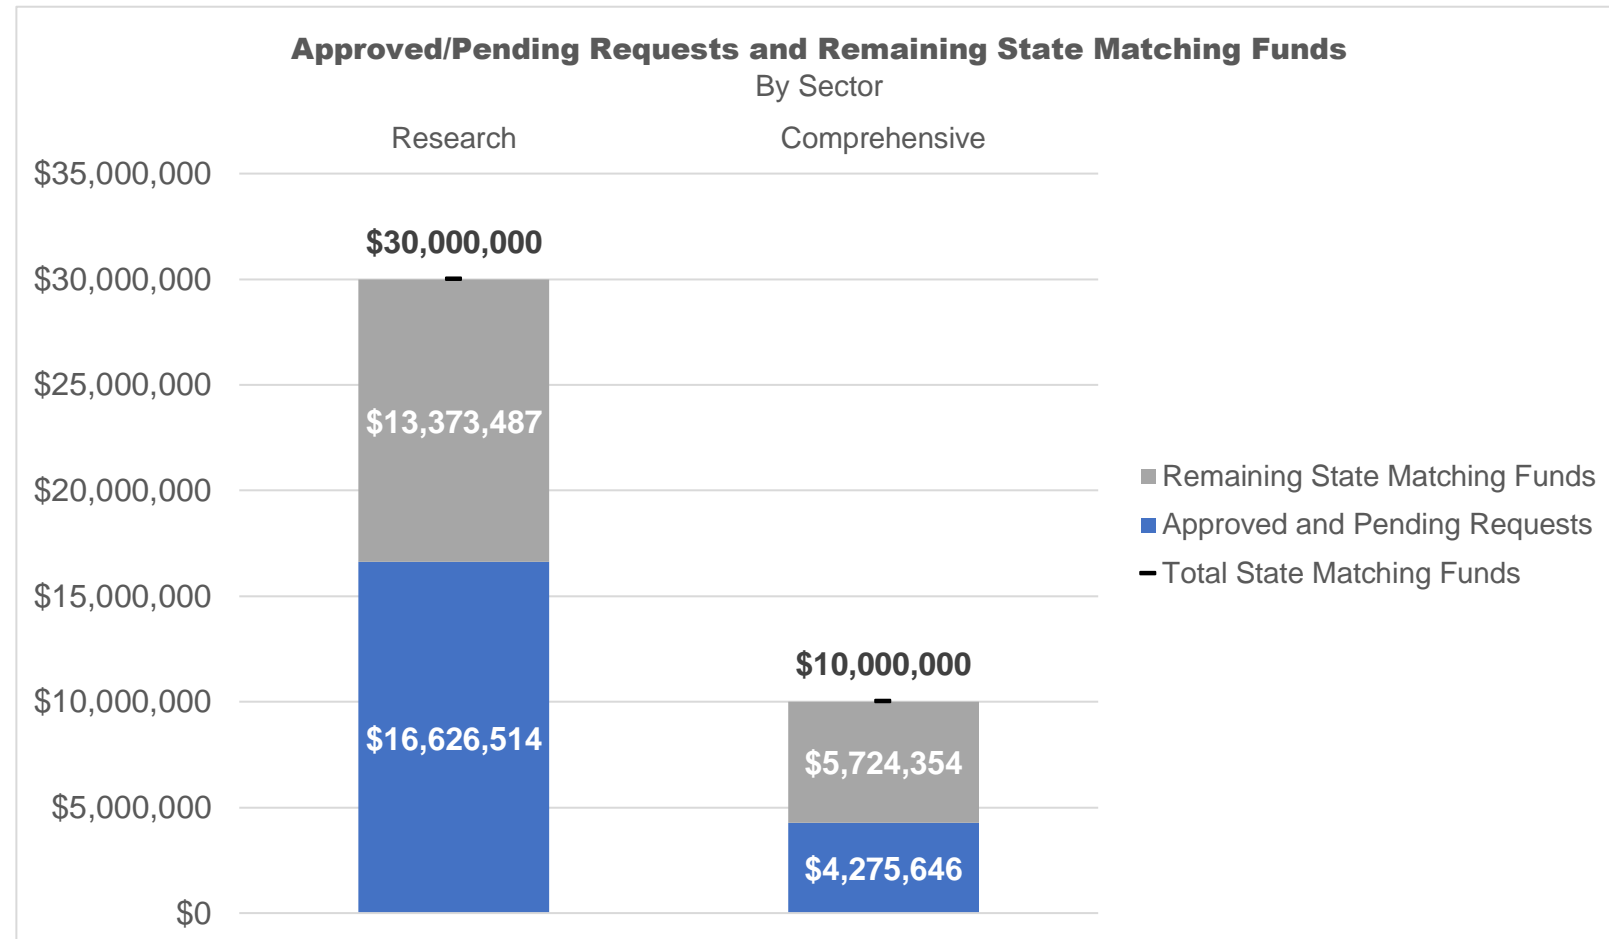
Approved/Pending Requests and Remaining State Matching Funds
By Sector

Research
Comprehensive

$35,000,000
$30,000,000
$25,000,000
$20,000,000
$15,000,000
$10,000,000
$5,000,000
$0

$30,000,000
$13,373,487
$16,626,514

$10,000,000
$5,724,354
$4,275,646

Remaining State Matching Funds
Approved and Pending Requests
Total State Matching Funds